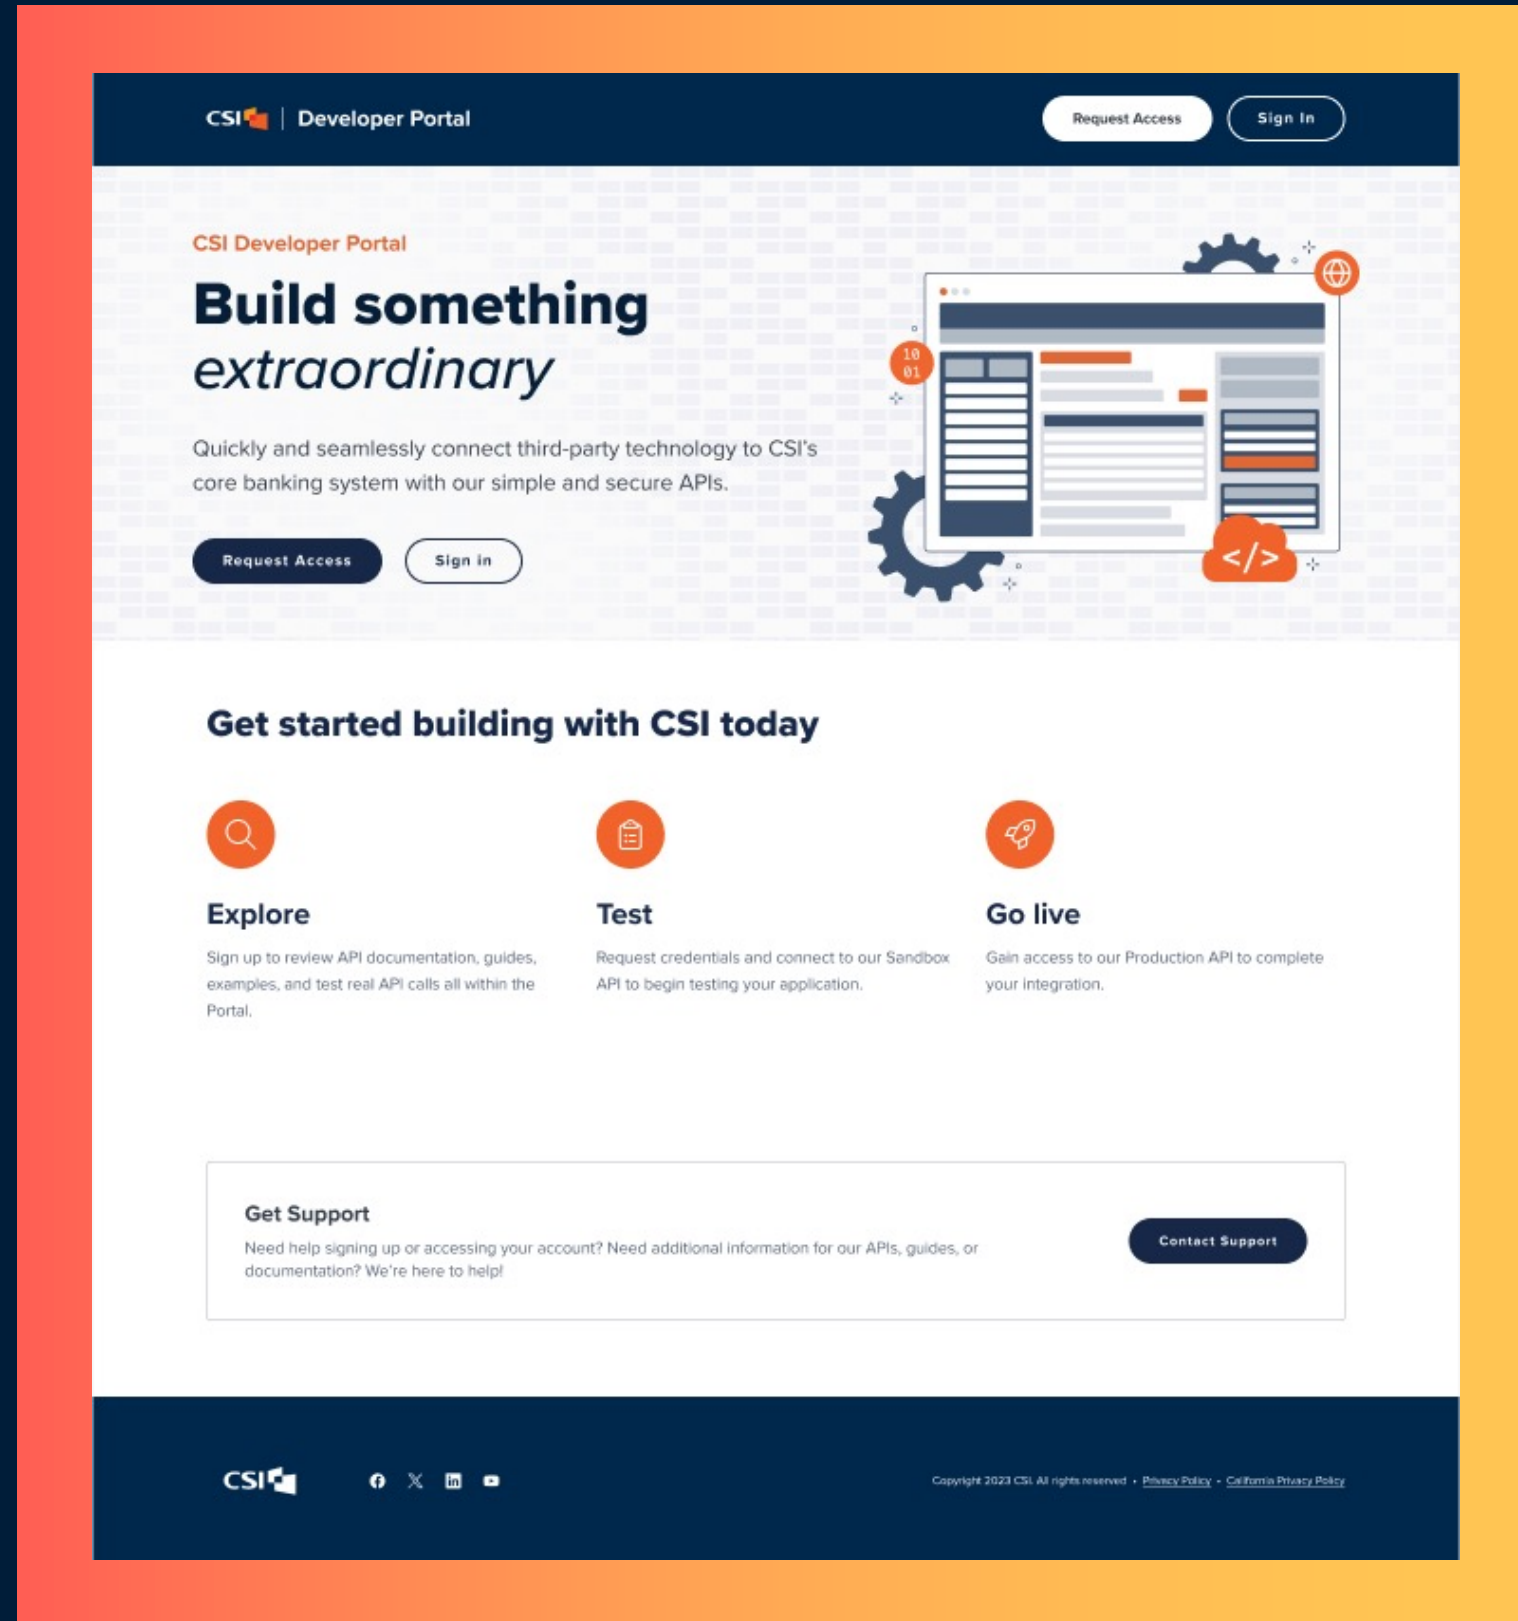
CSI | Developer Portal

Request Access

Sign In

CSI Developer Portal

Build something extraordinary

Quickly and seamlessly connect third-party technology to CSI's core banking system with our simple and secure APIs.

Request Access

Sign in

10 01

</>

Get started building with CSI today

Explore

Sign up to review API documentation, guides, examples, and test real API calls all within the Portal.

Test

Request credentials and connect to our Sandbox API to begin testing your application.

Go live

Gain access to our Production API to complete your integration.

Get Support

Need help signing up or accessing your account? Need additional information for our APIs, guides, or documentation? We're here to help!

Contact Support

CSI

Copyright 2023 CSI. All rights reserved • Privacy Policy • California Privacy Policy